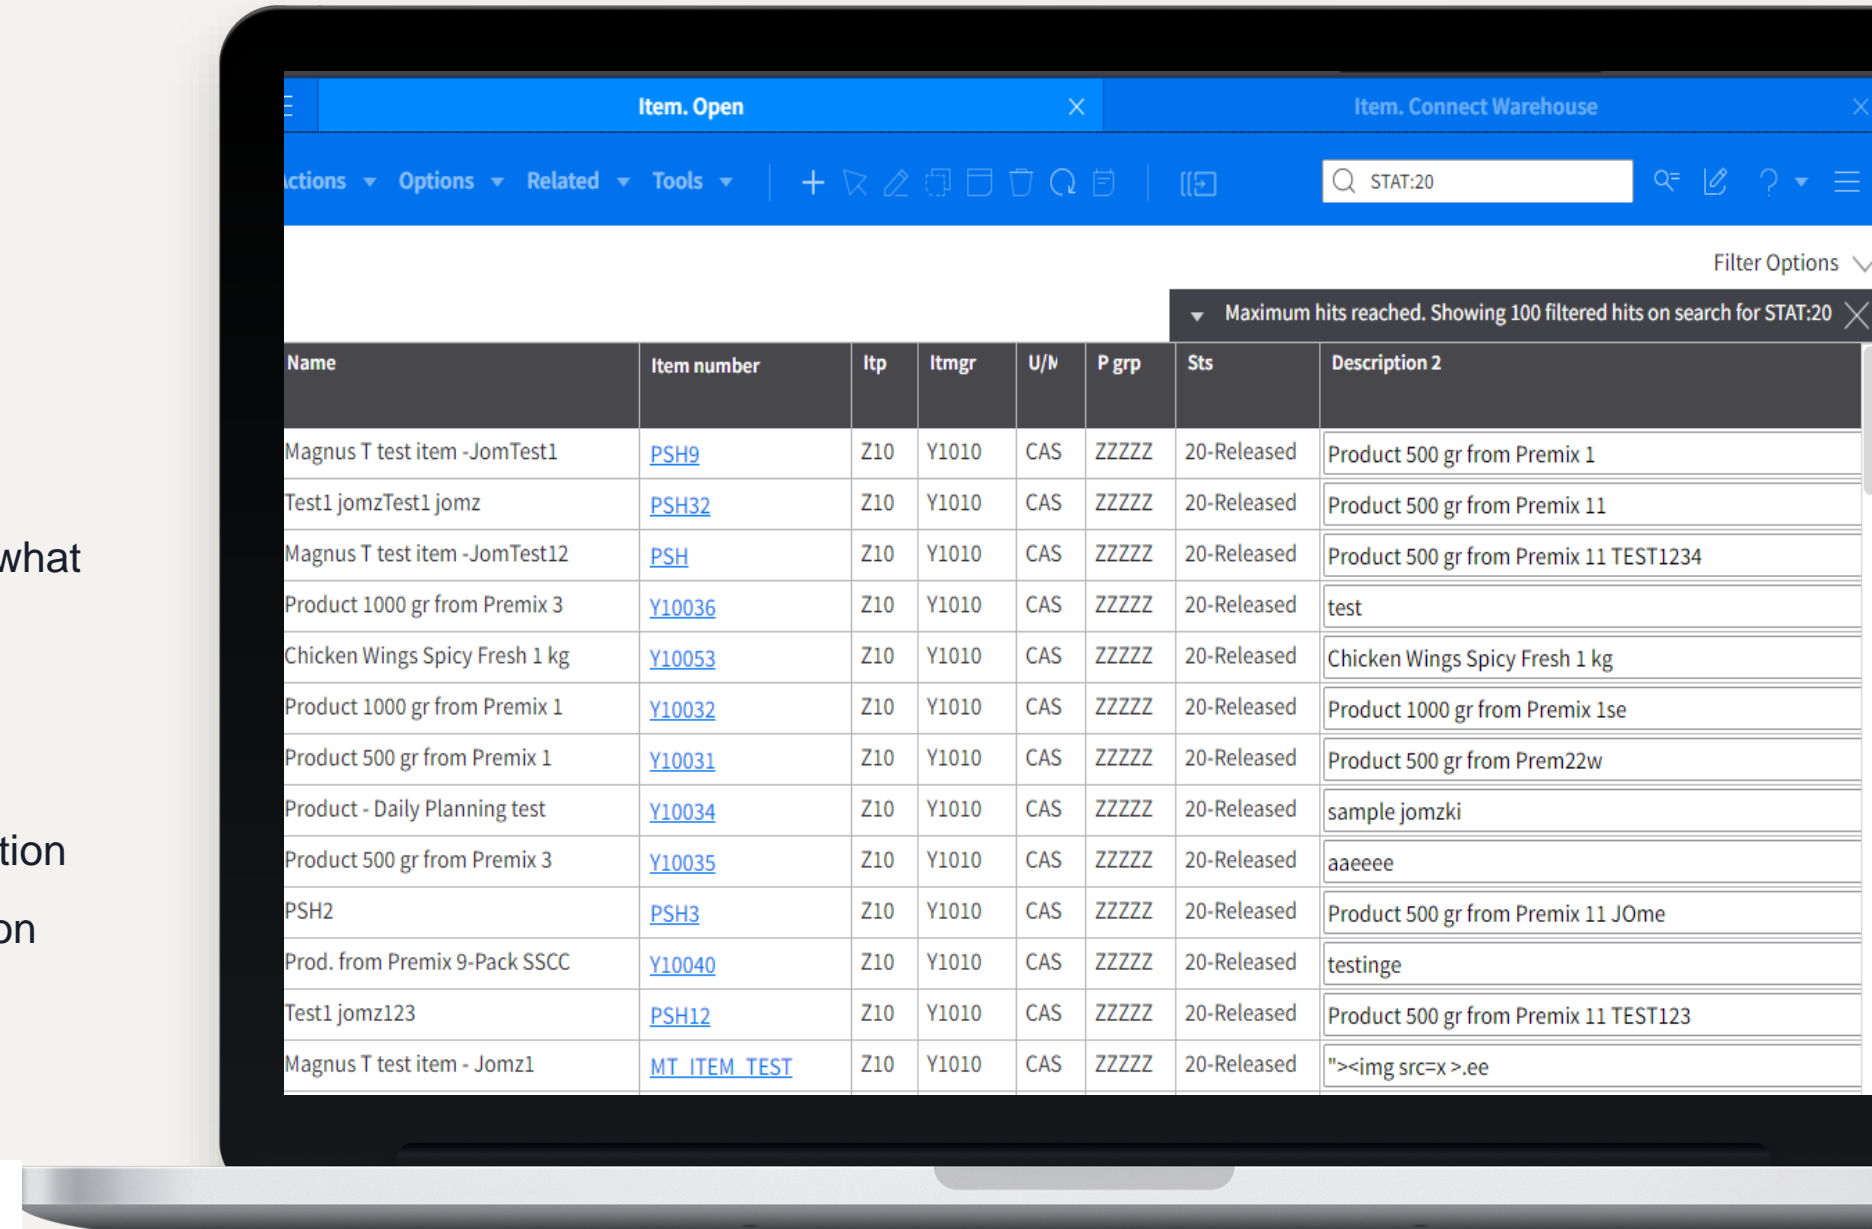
what

tion

on

Item. Open

Item. Connect Warehouse

ctions Options Related Tools

STAT:20

Filter Options

Maximum hits reached. Showing 100 filtered hits on search for STAT:20

| Name | Item number | Itp | Itmgr | U/M | P grp | Sts | Description 2 |
|---|---|---|---|---|---|---|---|
| Magnus T test item -JomTest1 | PSH9 | Z10 | Y1010 | CAS | ZZZZZ | 20-Released | Product 500 gr from Premix 1 |
| Test1 jomzTest1 jomz | PSH32 | Z10 | Y1010 | CAS | ZZZZZ | 20-Released | Product 500 gr from Premix 11 |
| Magnus T test item -JomTest12 | PSH | Z10 | Y1010 | CAS | ZZZZZ | 20-Released | Product 500 gr from Premix 11 TEST1234 |
| Product 1000 gr from Premix 3 | Y10036 | Z10 | Y1010 | CAS | ZZZZZ | 20-Released | test |
| Chicken Wings Spicy Fresh 1 kg | Y10053 | Z10 | Y1010 | CAS | ZZZZZ | 20-Released | Chicken Wings Spicy Fresh 1 kg |
| Product 1000 gr from Premix 1 | Y10032 | Z10 | Y1010 | CAS | ZZZZZ | 20-Released | Product 1000 gr from Premix 1se |
| Product 500 gr from Premix 1 | Y10031 | Z10 | Y1010 | CAS | ZZZZZ | 20-Released | Product 500 gr from Prem22w |
| Product - Daily Planning test | Y10034 | Z10 | Y1010 | CAS | ZZZZZ | 20-Released | sample jomzki |
| Product 500 gr from Premix 3 | Y10035 | Z10 | Y1010 | CAS | ZZZZZ | 20-Released | aaeeee |
| PSH2 | PSH3 | Z10 | Y1010 | CAS | ZZZZZ | 20-Released | Product 500 gr from Premix 11 JOme |
| Prod. from Premix 9-Pack SSCC | Y10040 | Z10 | Y1010 | CAS | ZZZZZ | 20-Released | testinge |
| Test1 jomz123 | PSH12 | Z10 | Y1010 | CAS | ZZZZZ | 20-Released | Product 500 gr from Premix 11 TEST123 |
| Magnus T test item - Jomz1 | MT_ITEM_TEST | Z10 | Y1010 | CAS | ZZZZZ | 20-Released | "><img src=x >.ee |